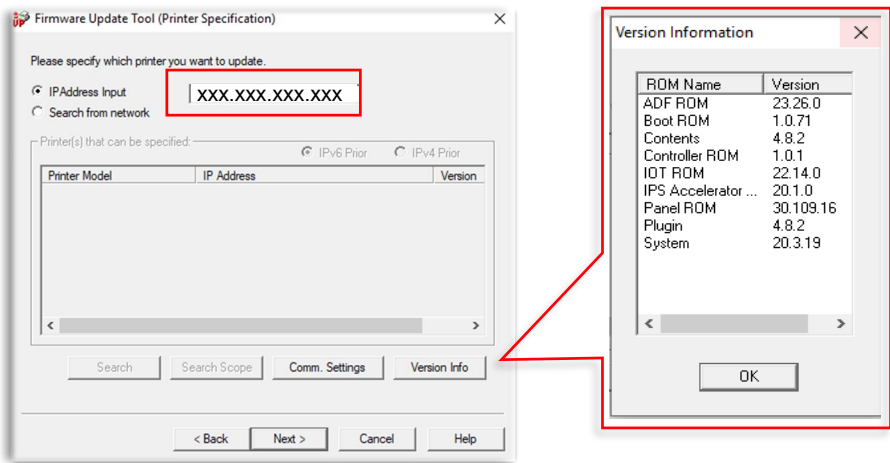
Firmware Update Tool (Printer Specification)

Please specify which printer you want to update.

IPAddress Input
xxx.xxx.xxx.xxx

Search from network

Printer(s) that can be specified:

IPv6 Prior
IPv4 Prior

| Printer Model | IP Address | Version |
|---|---|---|

Search
Search Scope
Comm. Settings
Version Info

< Back
Next >
Cancel
Help

Version Information

| ROM Name | Version |
|---|---|
| ADF ROM | 23.26.0 |
| Boot ROM | 1.0.71 |
| Contents | 4.8.2 |
| Controller ROM | 1.0.1 |
| IOT ROM | 22.14.0 |
| IPS Accelerator ... | 20.1.0 |
| Panel ROM | 30.109.16 |
| Plugin | 4.8.2 |
| System | 20.3.19 |

OK